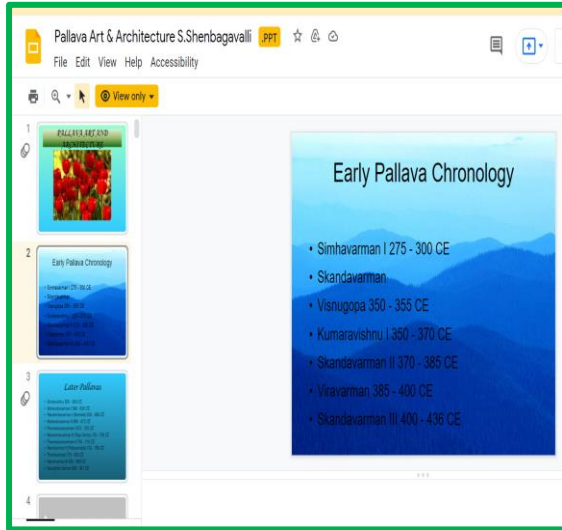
Pallava Art & Architecture S.Shenbagavalli .PPT

File Edit View Help Accessibility

View only

1

PALLAVA ART AND ARCHITECTURE

2

Early Pallava Chronology

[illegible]

3

Later Pallavas

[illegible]

4

Early Pallava Chronology

• Simhavarman I 275 - 300 CE
• Skandavarman
• Visnugopa 350 - 355 CE
• Kumaravishnu I 350 - 370 CE
• Skandavarman II 370 - 385 CE
• Viravarman 385 - 400 CE
• Skandavarman III 400 - 436 CE